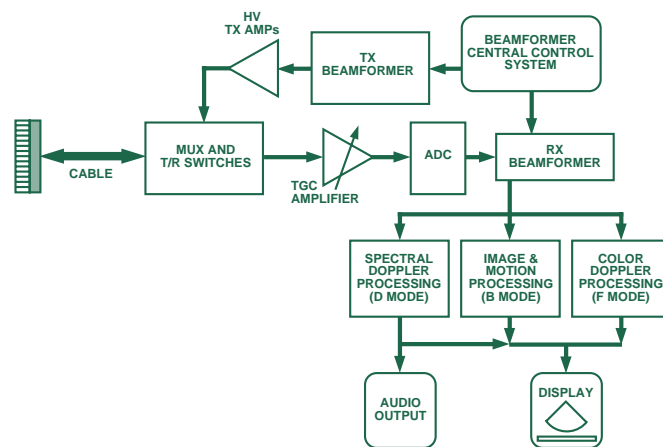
HV
TX AMPs

TX
BEAMFORMER

BEAMFORMER
CENTRAL CONTROL
SYSTEM

CABLE

MUX AND
T/R SWITCHES

TGC
AMPLIFIER

ADC

RX
BEAMFORMER

SPECTRAL
DOPPLER
PROCESSING
(D MODE)

IMAGE &
MOTION
PROCESSING
(B MODE)

COLOR
DOPPLER
PROCESSING
(F MODE)

AUDIO
OUTPUT

DISPLAY